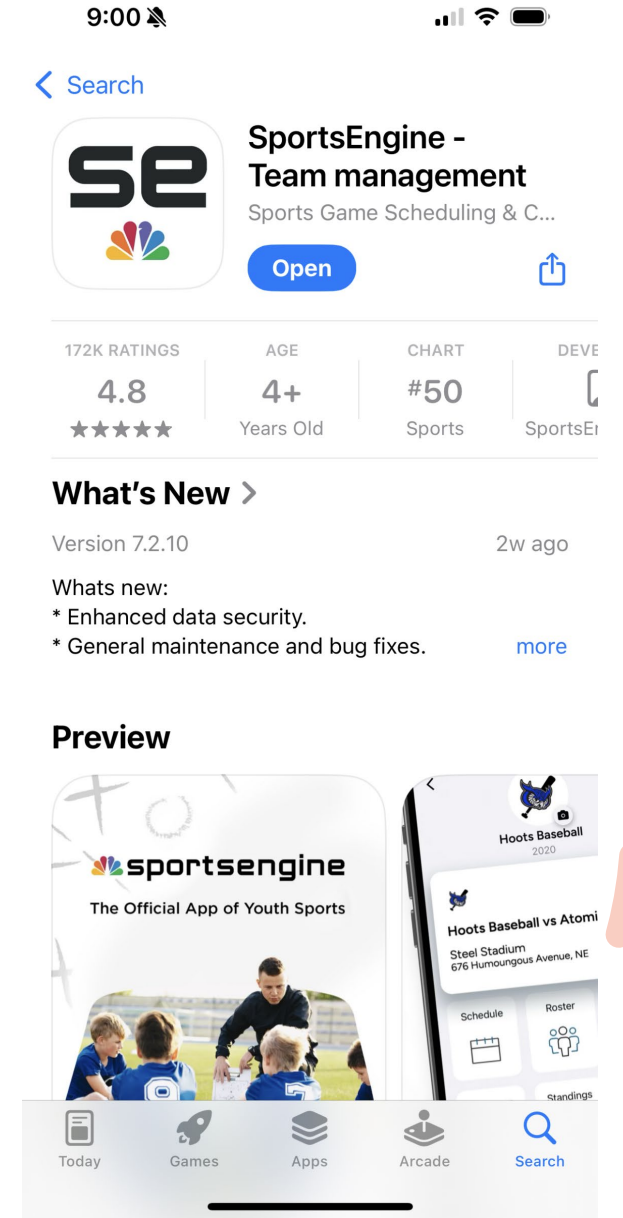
9:00

< Search

se

SportsEngine - Team management

Sports Game Scheduling & C...

Open

172K RATINGS
4.8
★★★★★

AGE
4+
Years Old

CHART
#50
Sports

DEVE
SportsE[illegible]

What's New >

Version 7.2.10

2w ago

Whats new:
* Enhanced data security.
* General maintenance and bug fixes.

more

Preview

sportsengine
The Official App of Youth Sports

Hoots Baseball
2020

Hoots Baseball vs Atomi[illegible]
Steel Stadium
676 Humoungous Avenue, NE

Schedule

Roster

Standings

Today

Games

Apps

Arcade

Search